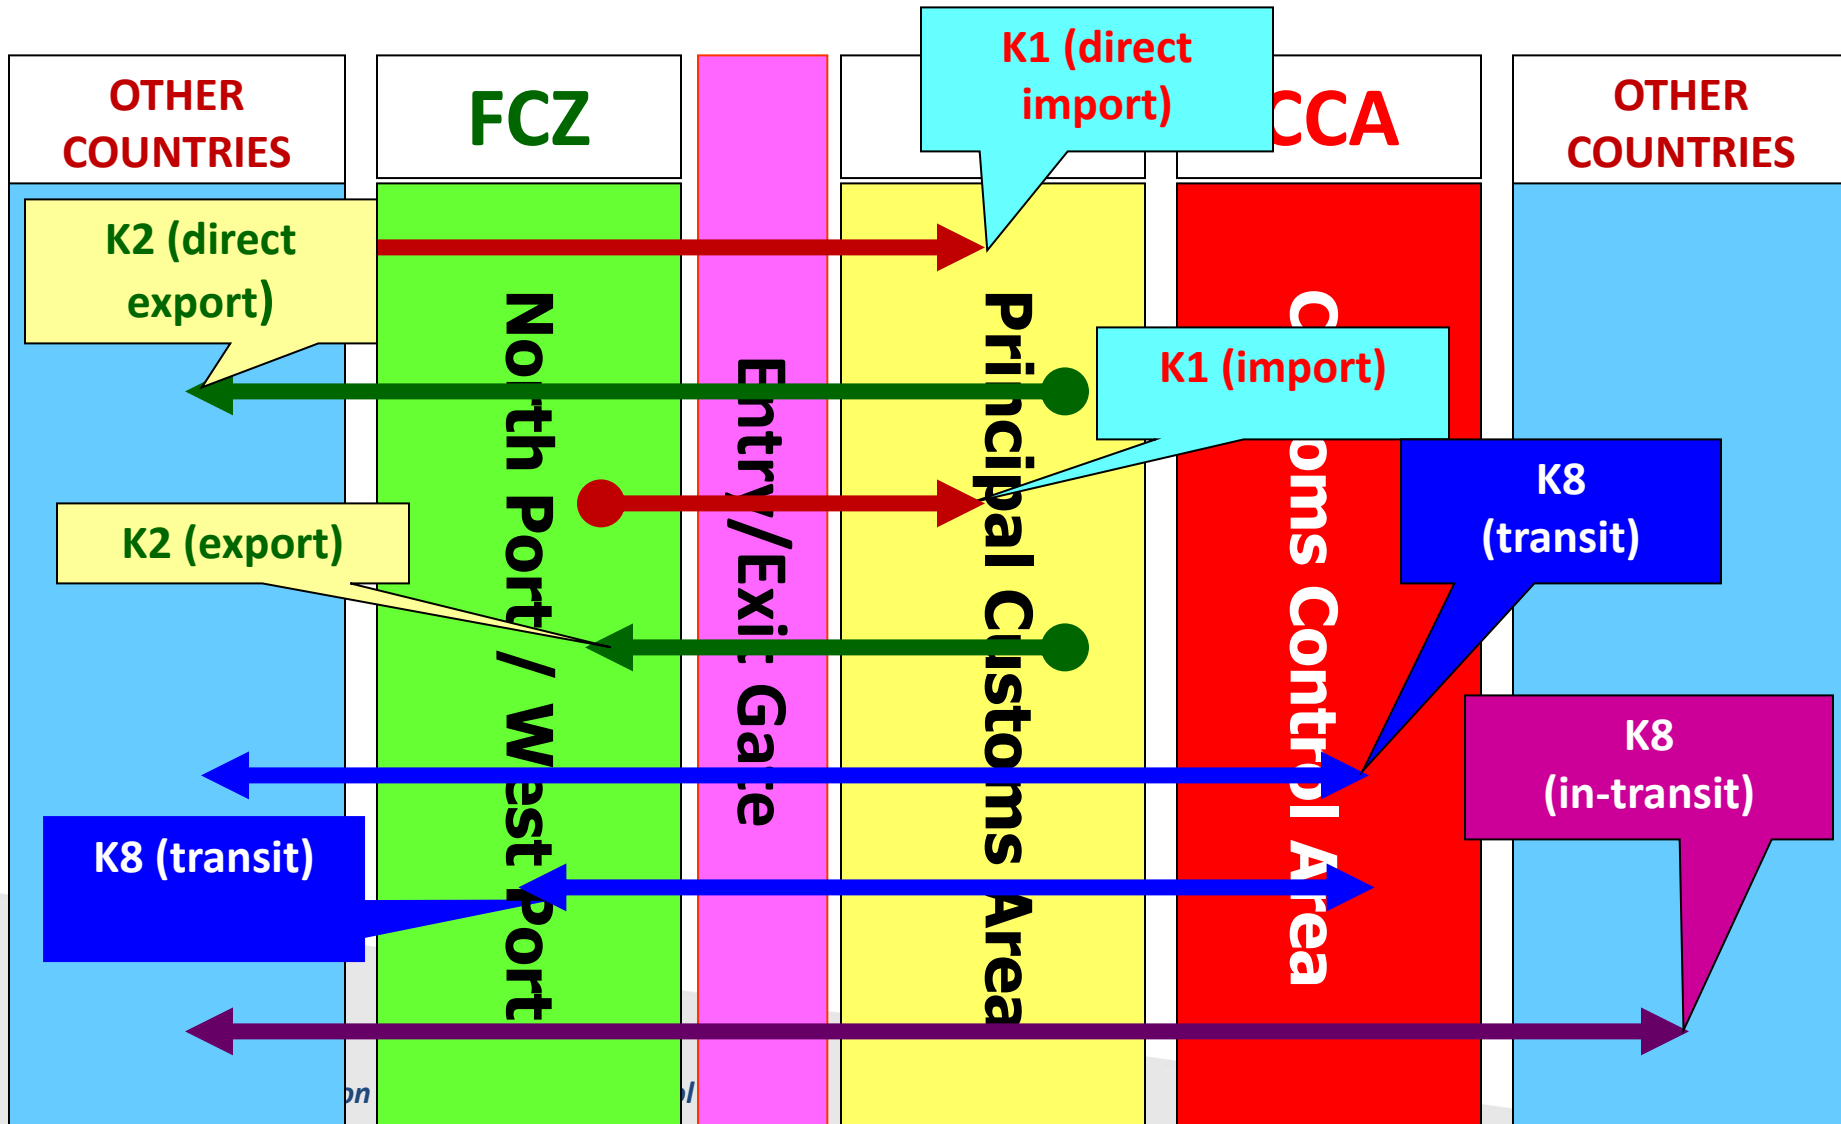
OTHER COUNTRIES

FCZ

K1 (direct import)

CCA

OTHER COUNTRIES

K2 (direct export)

North Port / West Port

Entry/Exit Gate

Principal Customs Area

Customs Control Area

K1 (import)

K8 (transit)

K2 (export)

K8 (in-transit)

K8 (transit)